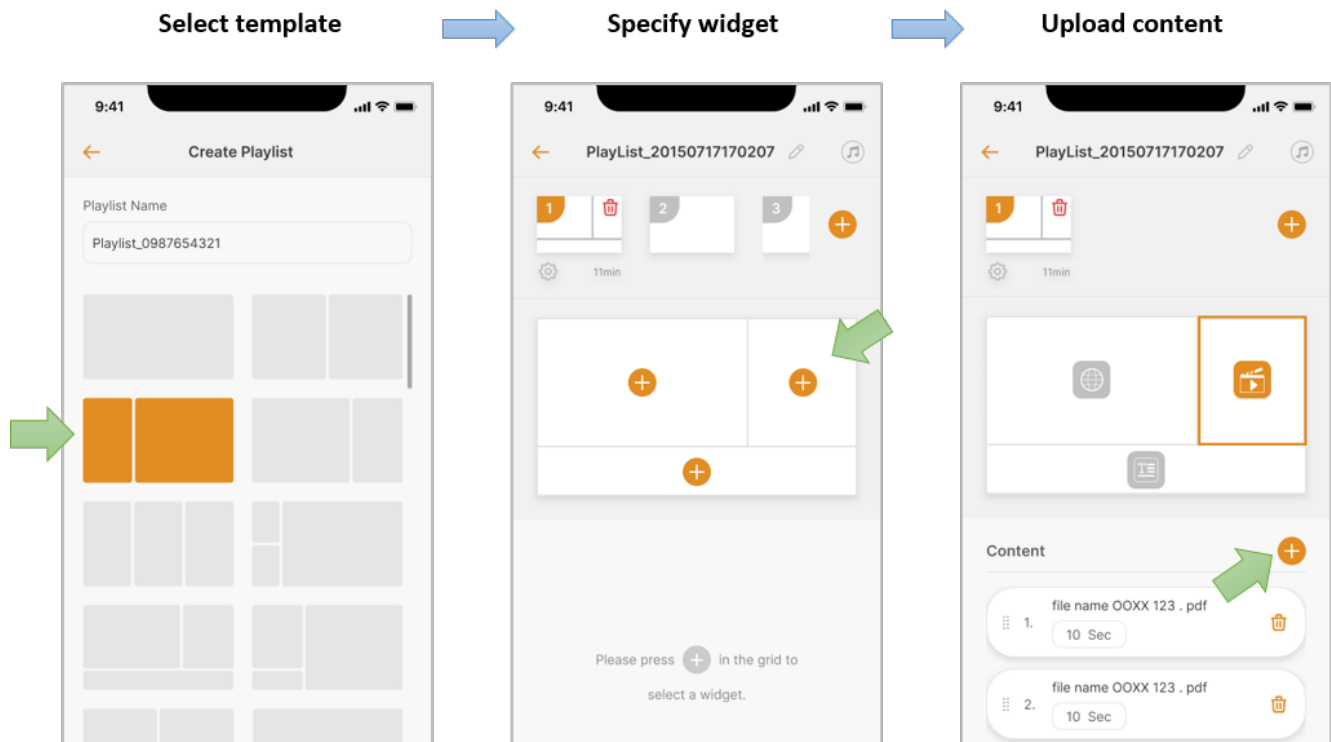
Select template

Specify widget

Upload content

9:41

Create Playlist

Playlist Name

Playlist_0987654321

9:41

PlayList_20150717170207

1

2

3

11min

Please press in the grid to select a widget.

9:41

PlayList_20150717170207

1

11min

Content

1. file name OOXX 123 . pdf

10 Sec

2. file name OOXX 123 . pdf

10 Sec